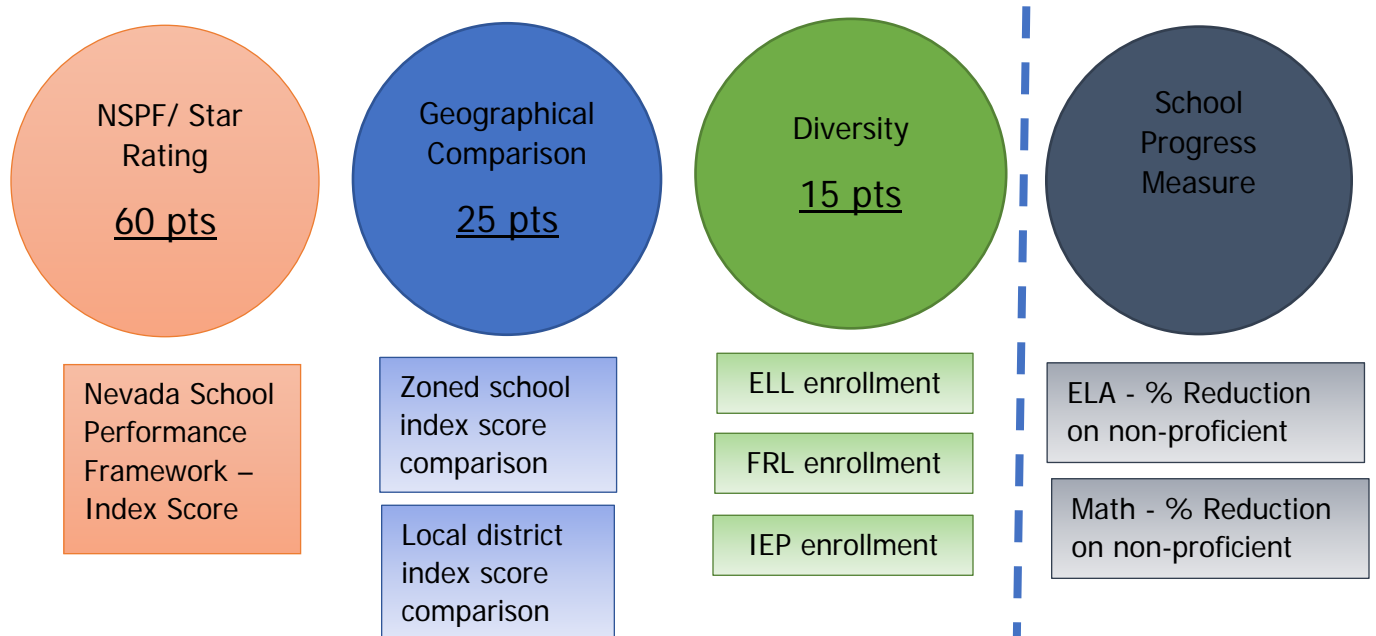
NSPF/ Star Rating

60 pts

Geographical Comparison

25 pts

Diversity

15 pts

School Progress Measure

Nevada School Performance Framework – Index Score

Zoned school index score comparison

Local district index score comparison

ELL enrollment

FRL enrollment

IEP enrollment

ELA - % Reduction on non-proficient

Math - % Reduction on non-proficient